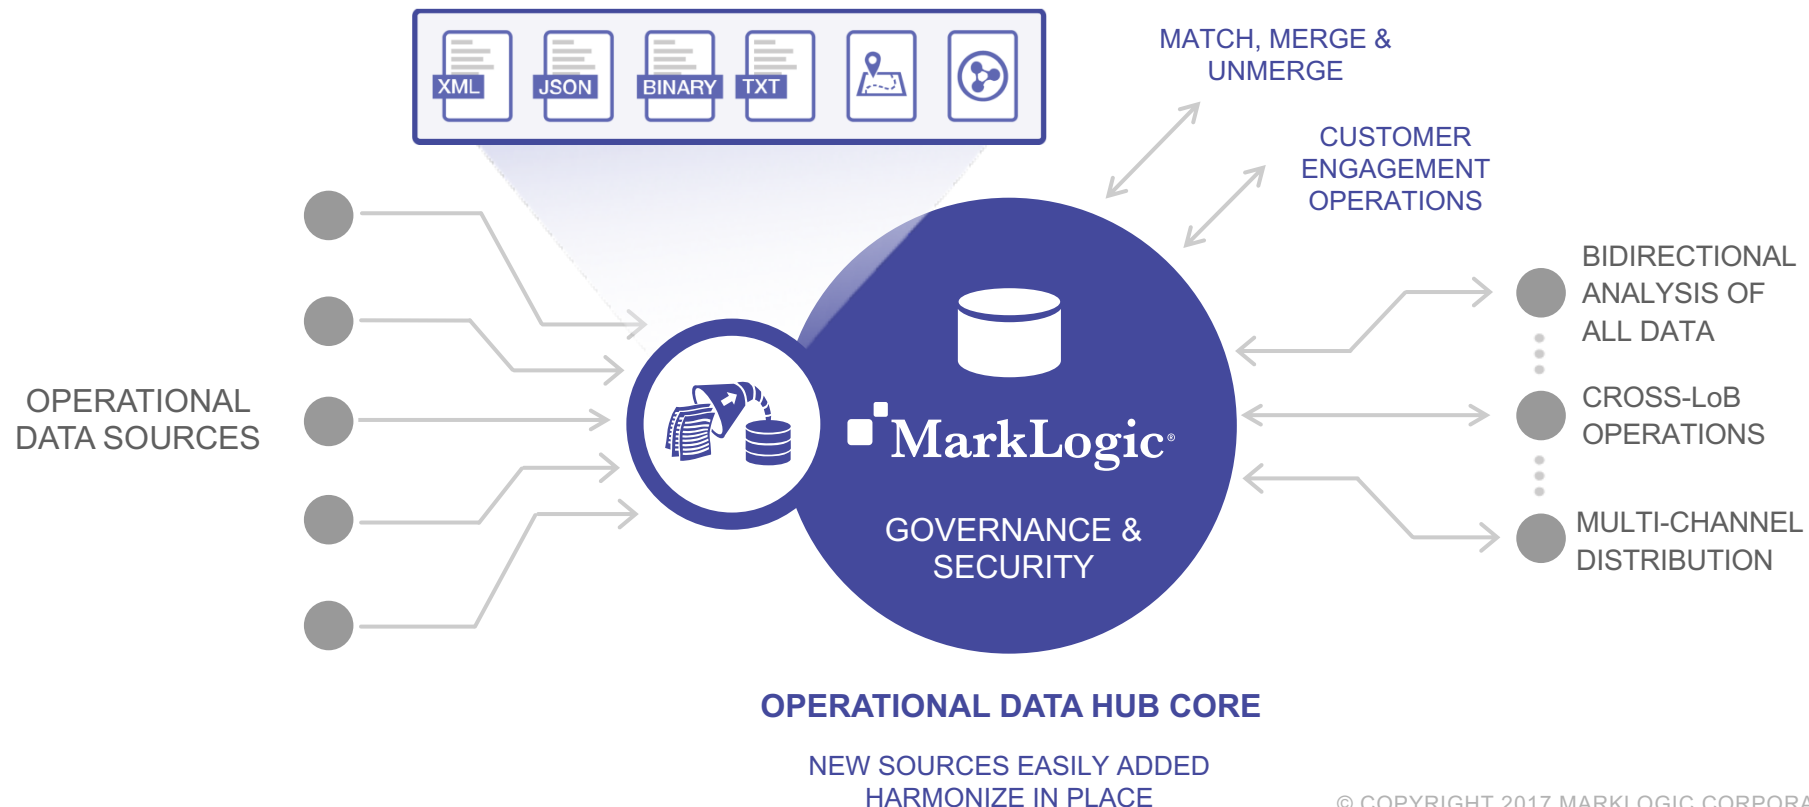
XML JSON BINARY TXT

MATCH, MERGE & UNMERGE

CUSTOMER ENGAGEMENT OPERATIONS

OPERATIONAL DATA SOURCES

MarkLogic®

GOVERNANCE & SECURITY

BIDIRECTIONAL ANALYSIS OF ALL DATA

CROSS-LoB OPERATIONS

MULTI-CHANNEL DISTRIBUTION

OPERATIONAL DATA HUB CORE

NEW SOURCES EASILY ADDED
HARMONIZE IN PLACE

© COPYRIGHT 2017 MARKLOGIC CORPORA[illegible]